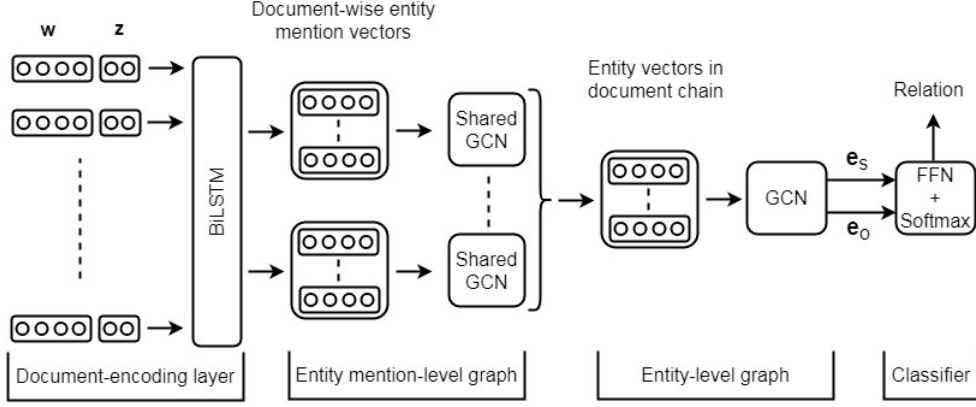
w z

BiLSTM

Document-wise entity mention vectors

Shared GCN

Shared GCN

Entity vectors in document chain

GCN

$\mathbf{e}_S$

$\mathbf{e}_O$

Relation

FFN + Softmax

Document-encoding layer

Entity mention-level graph

Entity-level graph

Classifier